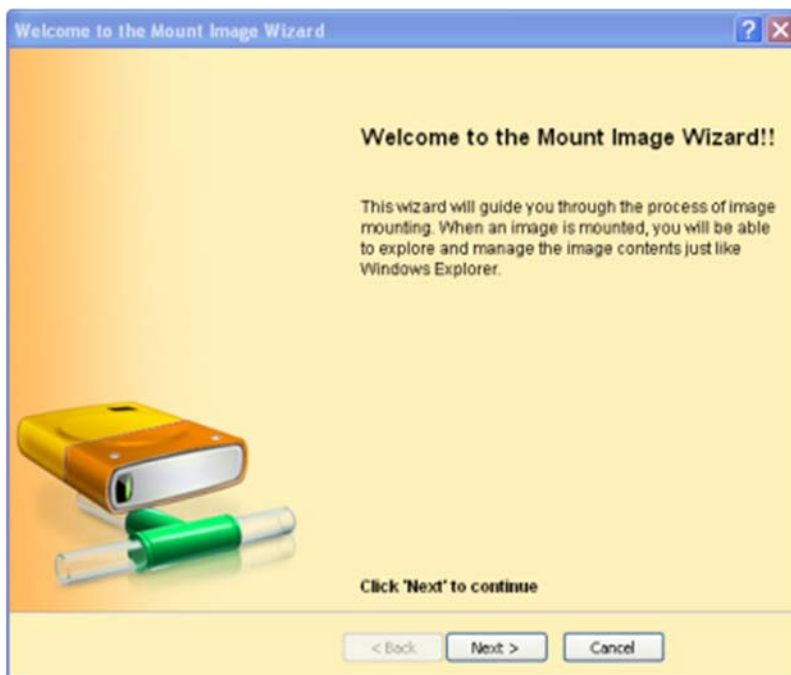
Welcome to the Mount Image Wizard

?

Welcome to the Mount Image Wizard!!

This wizard will guide you through the process of image mounting. When an image is mounted, you will be able to explore and manage the image contents just like Windows Explorer.

Click 'Next' to continue

< Back

Next >

Cancel